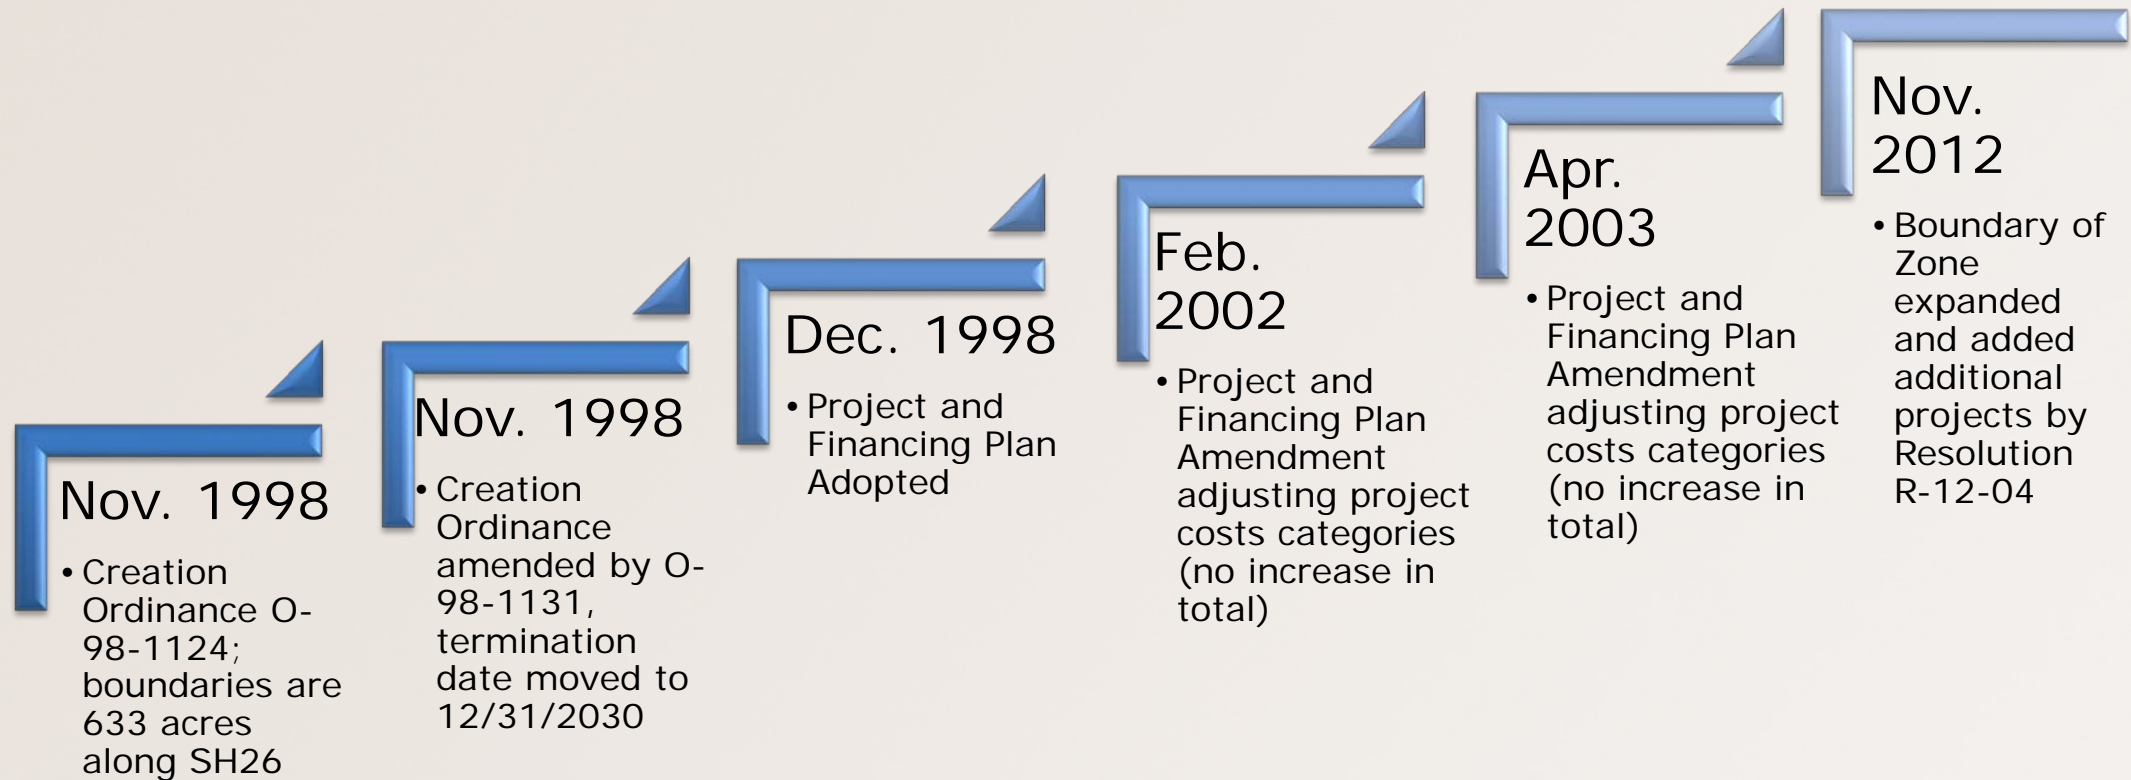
Nov. 1998

• Creation Ordinance O-98-1124; boundaries are 633 acres along SH26

Nov. 1998

• Creation Ordinance amended by O-98-1131, termination date moved to 12/31/2030

Dec. 1998

• Project and Financing Plan Adopted

Feb. 2002

• Project and Financing Plan Amendment adjusting project costs categories (no increase in total)

Apr. 2003

• Project and Financing Plan Amendment adjusting project costs categories (no increase in total)

Nov. 2012

• Boundary of Zone expanded and added additional projects by Resolution R-12-04